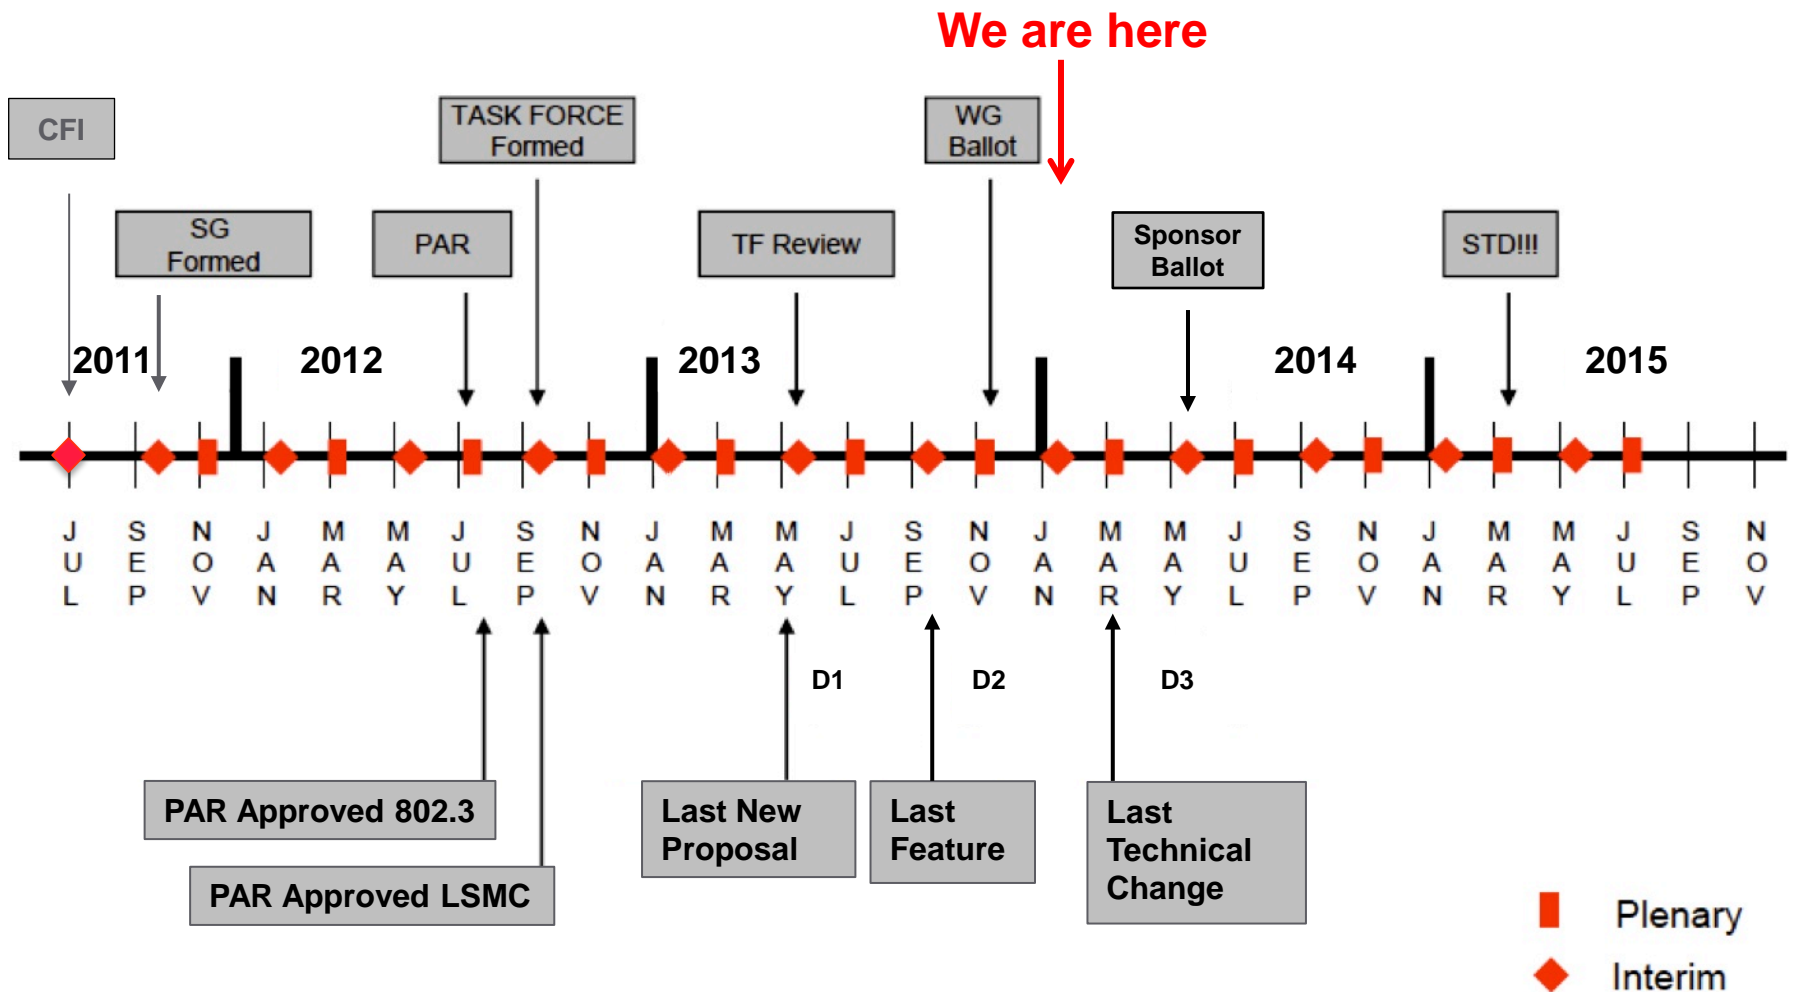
We are here

CFI

TASK FORCE Formed

WG Ballot

SG Formed

PAR

TF Review

Sponsor Ballot

STD!!!

2011

2012

2013

2014

2015

JUL SEP NOV JAN MAR MAY JUL SEP NOV JAN MAR MAY JUL SEP NOV JAN MAR MAY JUL SEP NOV JAN MAR MAY JUL SEP NOV

D1

D2

D3

PAR Approved 802.3

PAR Approved LSMC

Last New Proposal

Last Feature

Last Technical Change

Plenary

Interim